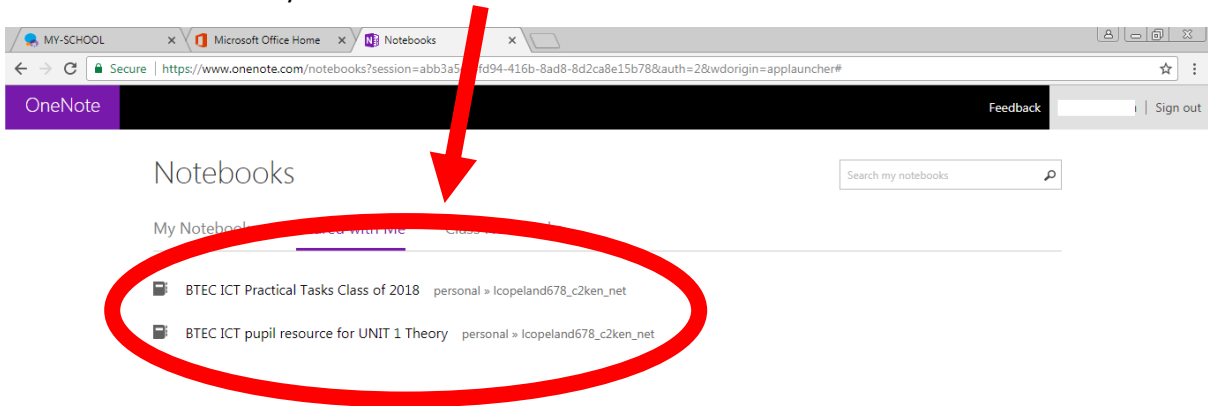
MY-SCHOOL
Microsoft Office Home
Notebooks

Secure | https://www.onenote.com/notebooks?session=abb3a5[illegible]fd94-416b-8ad8-8d2ca8e15b78&auth=2&wdorigin=applauncher#

OneNote
Feedback
Sign out

Notebooks

Search my notebooks

My Noteboo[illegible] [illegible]ared with Me Class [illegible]

BTEC ICT Practical Tasks Class of 2018 personal » lcopeland678_c2ken_net

BTEC ICT pupil resource for UNIT 1 Theory personal » lcopeland678_c2ken_net